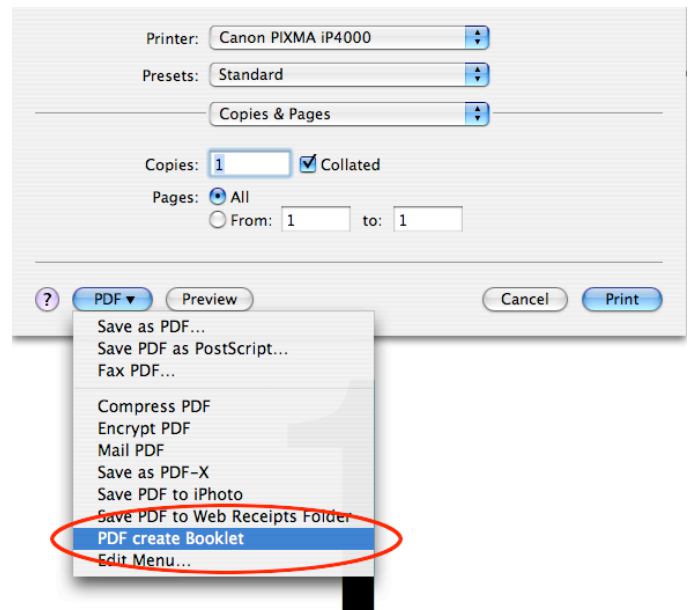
Printer: Canon PIXMA iP4000

Presets: Standard

Copies & Pages

Copies: 1 Collated

Pages: All

From: 1 to: 1

?

PDF ▾

Preview

Cancel

Print

Save as PDF…
Save PDF as PostScript…
Fax PDF…

Compress PDF
Encrypt PDF
Mail PDF
Save as PDF-X
Save PDF to iPhoto
Save PDF to Web Receipts Folder
PDF create Booklet
Edit Menu…